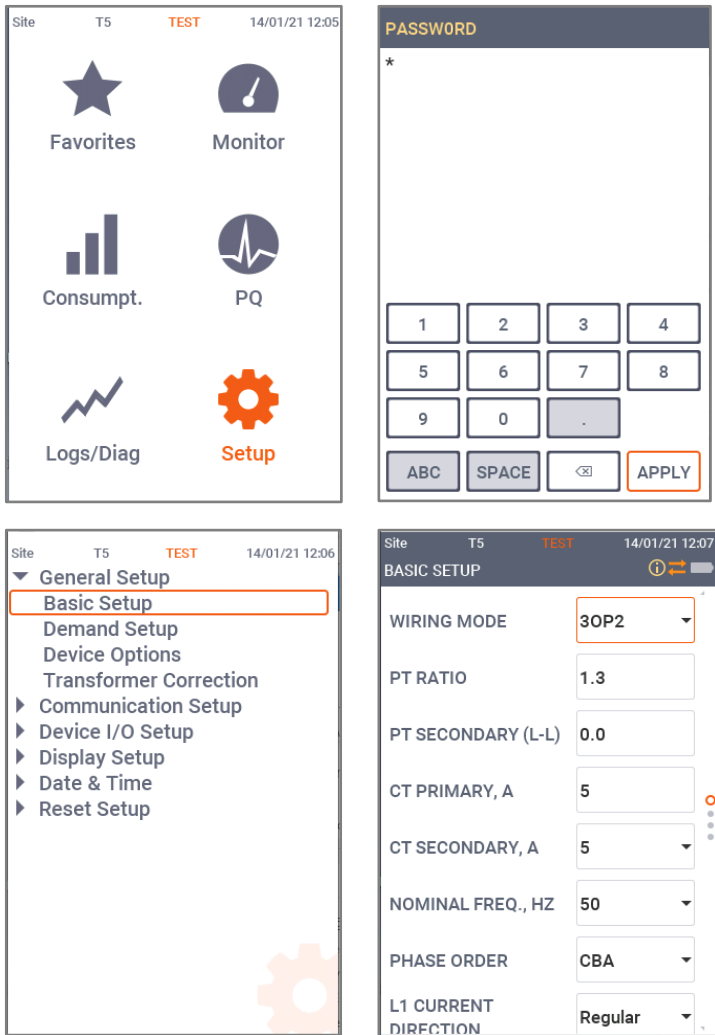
Site T5 TEST 14/01/21 12:05

Favorites

Monitor

Consumpt.

PQ

Logs/Diag

Setup

PASSWORD

*

| 1 | 2 | 3 | 4 |
|---|---|---|---|
| 5 | 6 | 7 | 8 |
| 9 | 0 | . | |
| ABC | SPACE | ⌫ | APPLY |

Site T5 TEST 14/01/21 12:06

General Setup
Basic Setup
Demand Setup
Device Options
Transformer Correction
Communication Setup
Device I/O Setup
Display Setup
Date & Time
Reset Setup

Site T5 TEST 14/01/21 12:07

BASIC SETUP

| WIRING MODE | 3OP2 |
|---|---|
| PT RATIO | 1.3 |
| PT SECONDARY (L-L) | 0.0 |
| CT PRIMARY, A | 5 |
| CT SECONDARY, A | 5 |
| NOMINAL FREQ., HZ | 50 |
| PHASE ORDER | CBA |
| L1 CURRENT DIRECTION | Regular |